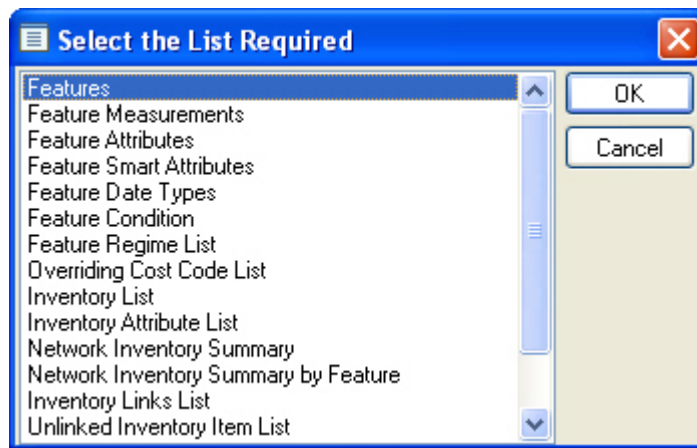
Select the List Required

Features
Feature Measurements
Feature Attributes
Feature Smart Attributes
Feature Date Types
Feature Condition
Feature Regime List
Overriding Cost Code List
Inventory List
Inventory Attribute List
Network Inventory Summary
Network Inventory Summary by Feature
Inventory Links List
Unlinked Inventory Item List

OK
Cancel